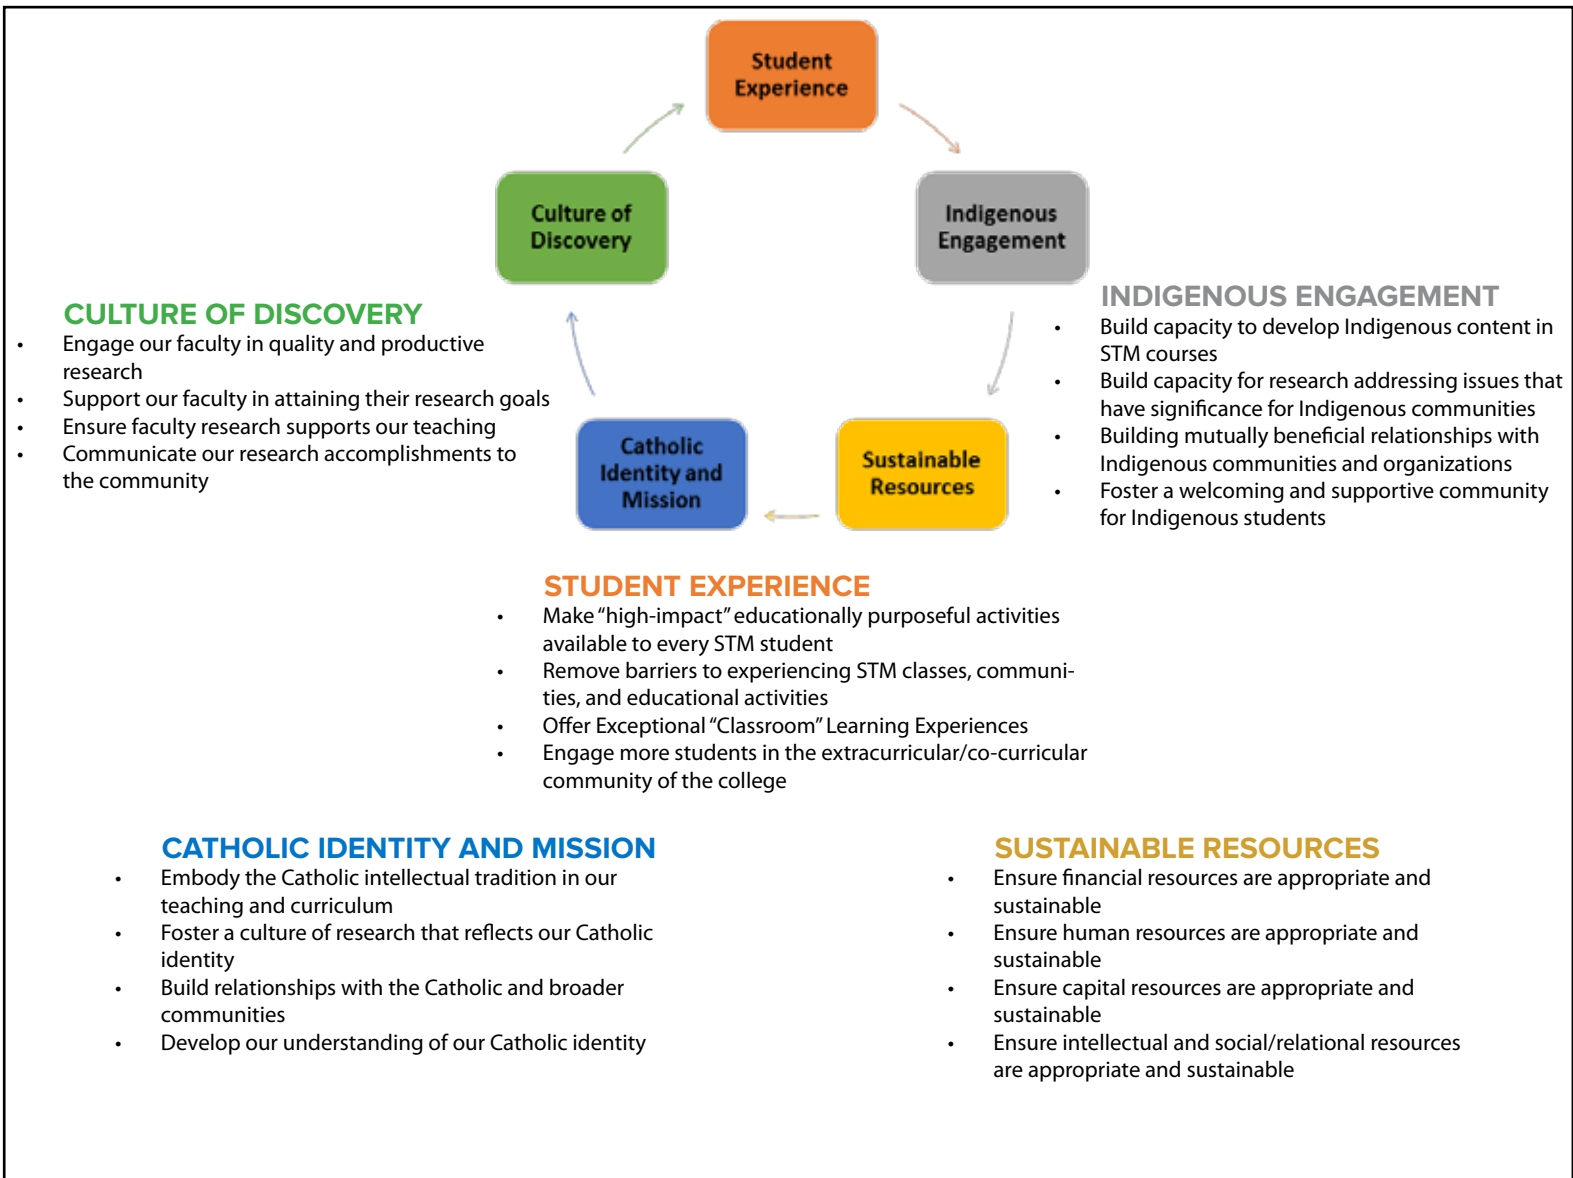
Student Experience

Culture of Discovery

Indigenous Engagement

Catholic Identity and Mission

Sustainable Resources

CULTURE OF DISCOVERY
- Engage our faculty in quality and productive research
- Support our faculty in attaining their research goals
- Ensure faculty research supports our teaching
- Communicate our research accomplishments to the community

INDIGENOUS ENGAGEMENT
- Build capacity to develop Indigenous content in STM courses
- Build capacity for research addressing issues that have significance for Indigenous communities
- Building mutually beneficial relationships with Indigenous communities and organizations
- Foster a welcoming and supportive community for Indigenous students

STUDENT EXPERIENCE
- Make "high-impact" educationally purposeful activities available to every STM student
- Remove barriers to experiencing STM classes, communities, and educational activities
- Offer Exceptional "Classroom" Learning Experiences
- Engage more students in the extracurricular/co-curricular community of the college

CATHOLIC IDENTITY AND MISSION
- Embody the Catholic intellectual tradition in our teaching and curriculum
- Foster a culture of research that reflects our Catholic identity
- Build relationships with the Catholic and broader communities
- Develop our understanding of our Catholic identity

SUSTAINABLE RESOURCES
- Ensure financial resources are appropriate and sustainable
- Ensure human resources are appropriate and sustainable
- Ensure capital resources are appropriate and sustainable
- Ensure intellectual and social/relational resources are appropriate and sustainable